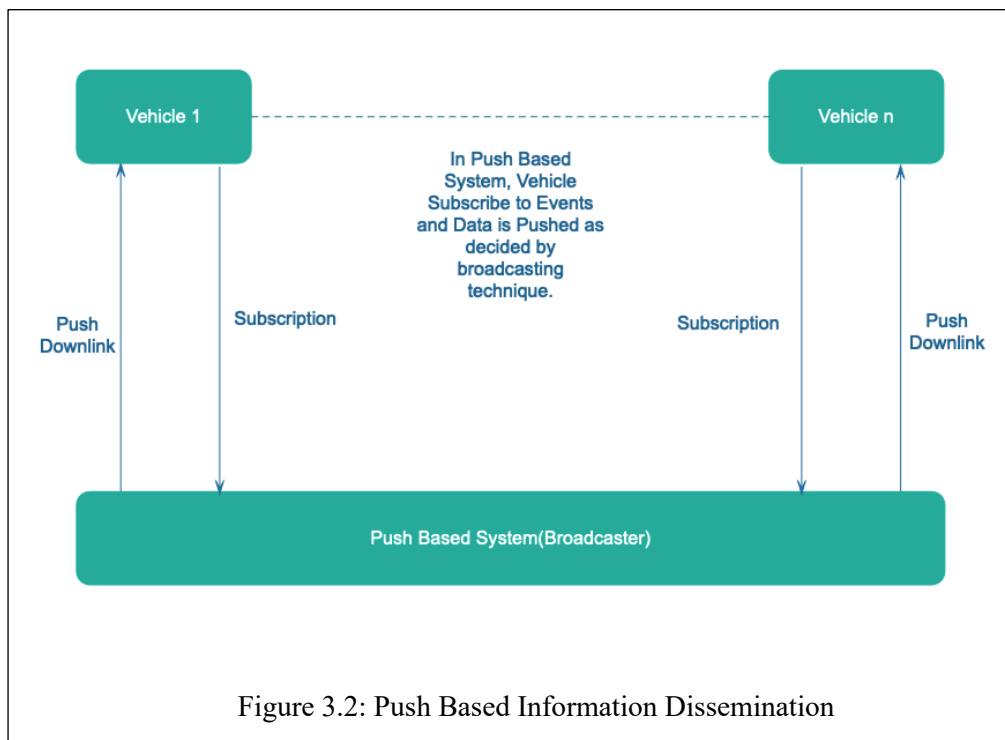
Vehicle 1

Vehicle n

In Push Based System, Vehicle Subscribe to Events and Data is Pushed as decided by broadcasting technique.

Push Downlink

Subscription

Subscription

Push Downlink

Push Based System(Broadcaster)

Figure 3.2: Push Based Information Dissemination